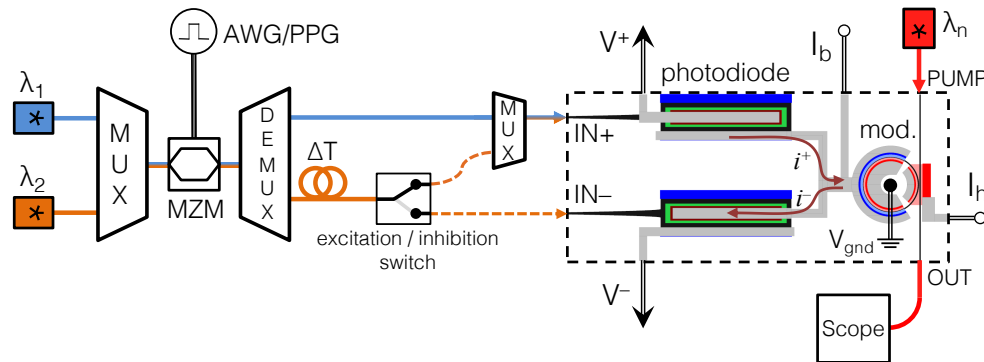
AWG/PPG

$\lambda_1$

$\lambda_2$

M U X

MZM

D E M U X

ΔT

M U X

excitation / inhibition switch

$V^+$

photodiode

$I_b$

$\lambda_n$

PUMP

IN+

IN–

mod.

$i^+$

$i^-$

$V_{gnd}$

$I_h$

$V^-$

OUT

Scope